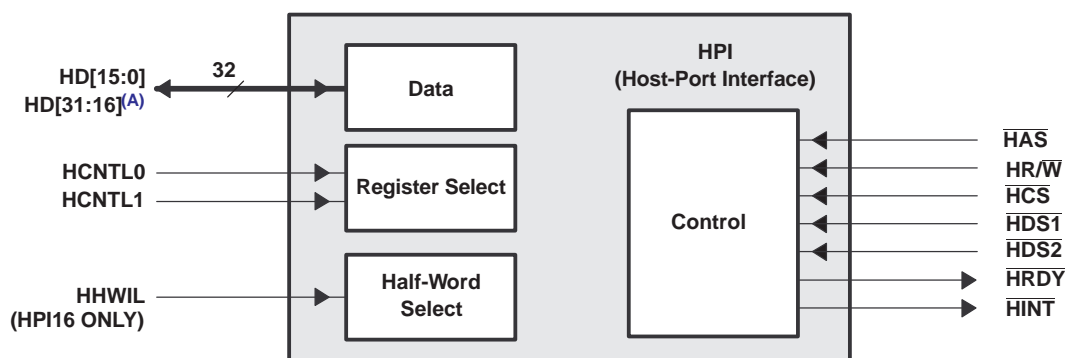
HD[15:0]
HD[31:16]$^{(A)}$

32

Data

HPI
(Host-Port Interface)

HCNTL0
HCNTL1

Register Select

Control

HHWIL
(HPI16 ONLY)

Half-Word Select

$\overline{HAS}$
HR/$\overline{W}$
$\overline{HCS}$
$\overline{HDS1}$
$\overline{HDS2}$
$\overline{HRDY}$
$\overline{HINT}$